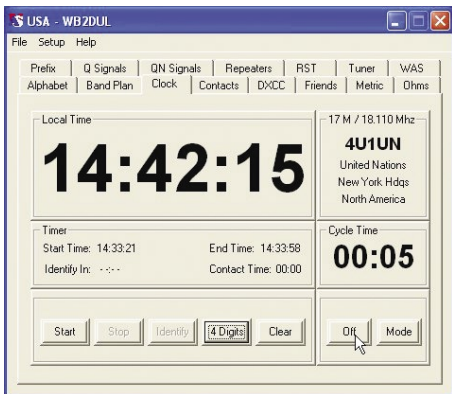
USA - WB2DUL

File Setup Help

Prefix | Q Signals | QN Signals | Repeaters | RST | Tuner | WAS
Alphabet | Band Plan | Clock | Contacts | DXCC | Friends | Metric | Ohms

Local Time

14:42:15

17 M / 18.110 Mhz

4U1UN

United Nations
New York Hdqs
North America

Timer

Start Time: 14:33:21

End Time: 14:33:58

Identify In: -:-

Contact Time: 00:00

Cycle Time

00:05

Start Stop Identify 4 Digits Clear

Off Mode